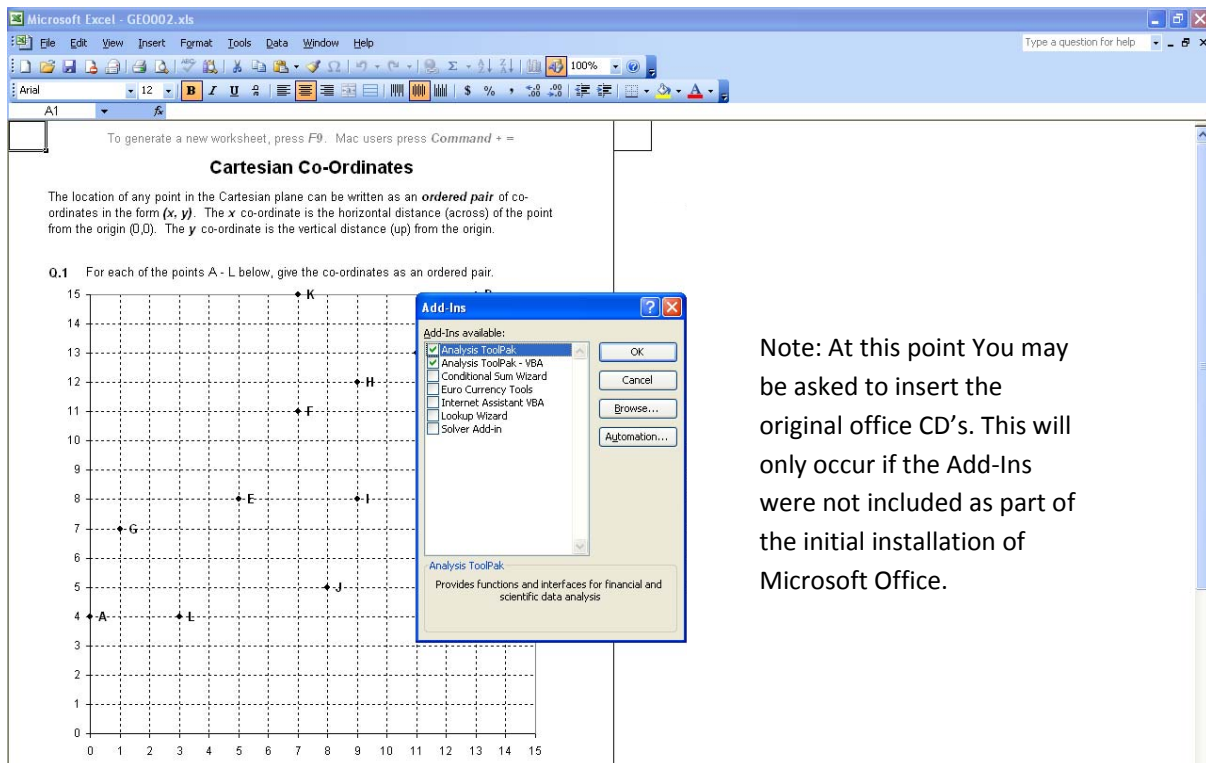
Microsoft Excel - GEO002.xls

File Edit View Insert Format Tools Data Window Help

Type a question for help

100%

Arial 12

B I U

$ %

A1 fx

To generate a new worksheet, press F9. Mac users press Command + =

Cartesian Co-Ordinates

The location of any point in the Cartesian plane can be written as an ordered pair of co-ordinates in the form (x, y). The x co-ordinate is the horizontal distance (across) of the point from the origin (0,0). The y co-ordinate is the vertical distance (up) from the origin.

Q.1 For each of the points A - L below, give the co-ordinates as an ordered pair.

15 14 13 12 11 10 9 8 7 6 5 4 3 2 1 0

0 1 2 3 4 5 6 7 8 9 10 11 12 13 14 15

K H F E I G J A L

Add-Ins

Add-Ins available:

Analysis ToolPak
Analysis ToolPak - VBA
Conditional Sum Wizard
Euro Currency Tools
Internet Assistant VBA
Lookup Wizard
Solver Add-in

OK
Cancel
Browse...
Automation...

Analysis ToolPak

Provides functions and interfaces for financial and scientific data analysis

Note: At this point You may be asked to insert the original office CD's. This will only occur if the Add-Ins were not included as part of the initial installation of Microsoft Office.